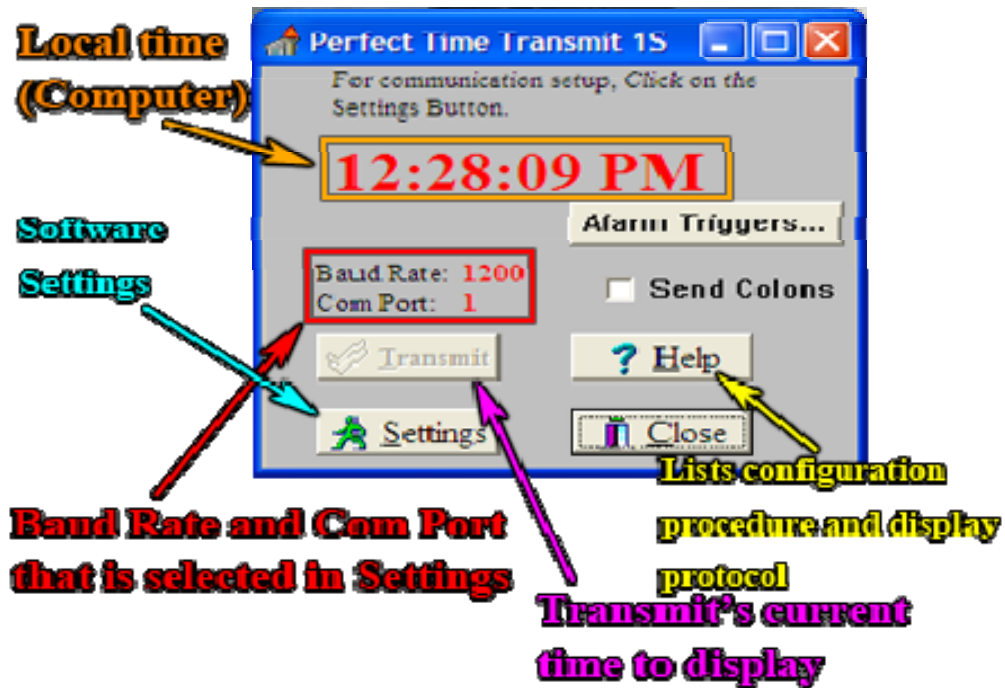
Local time (Computer)

Perfect Time Transmit 1S

For communication setup, Click on the Settings Button.

12:28:09 PM

Alarm Triggers...

Software Settings

Baud Rate: 1200
Com Port: 1

Send Colons

Transmit

Help

Settings

Close

Lists configuration procedure and display protocol

Baud Rate and Com Port that is selected in Settings

Transmit's current time to display